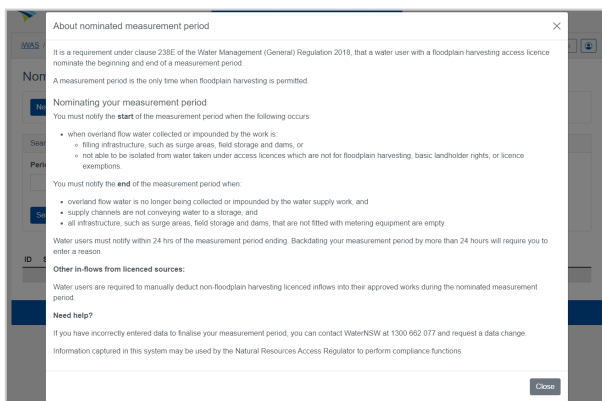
About nominated measurement period

It is a requirement under clause 238E of the Water Management (General) Regulation 2018, that a water user with a floodplain harvesting access licence nominate the beginning and end of a measurement period.

A measurement period is the only time when floodplain harvesting is permitted.

Nominating your measurement period

You must notify the **start** of the measurement period when the following occurs:

- when overland flow water collected or impounded by the work is:
  - filling infrastructure, such as surge areas, field storage and dams, or
  - not able to be isolated from water taken under access licences which are not for floodplain harvesting, basic landholder rights, or licence exemptions.

You must notify the **end** of the measurement period when:

- overland flow water is no longer being collected or impounded by the water supply work, and
- supply channels are not conveying water to a storage, and
- all infrastructure, such as surge areas, field storage and dams, that are not fitted with metering equipment are empty.

Water users must notify within 24 hrs of the measurement period ending. Backdating your measurement period by more than 24 hours will require you to enter a reason.

**Other in-flows from licenced sources:**

Water users are required to manually deduct non-floodplain harvesting licenced inflows into their approved works during the nominated measurement period.

**Need help?**

If you have incorrectly entered data to finalise your measurement period, you can contact WaterNSW at 1300 662 077 and request a data change.

Information captured in this system may be used by the Natural Resources Access Regulator to perform compliance functions.

Close